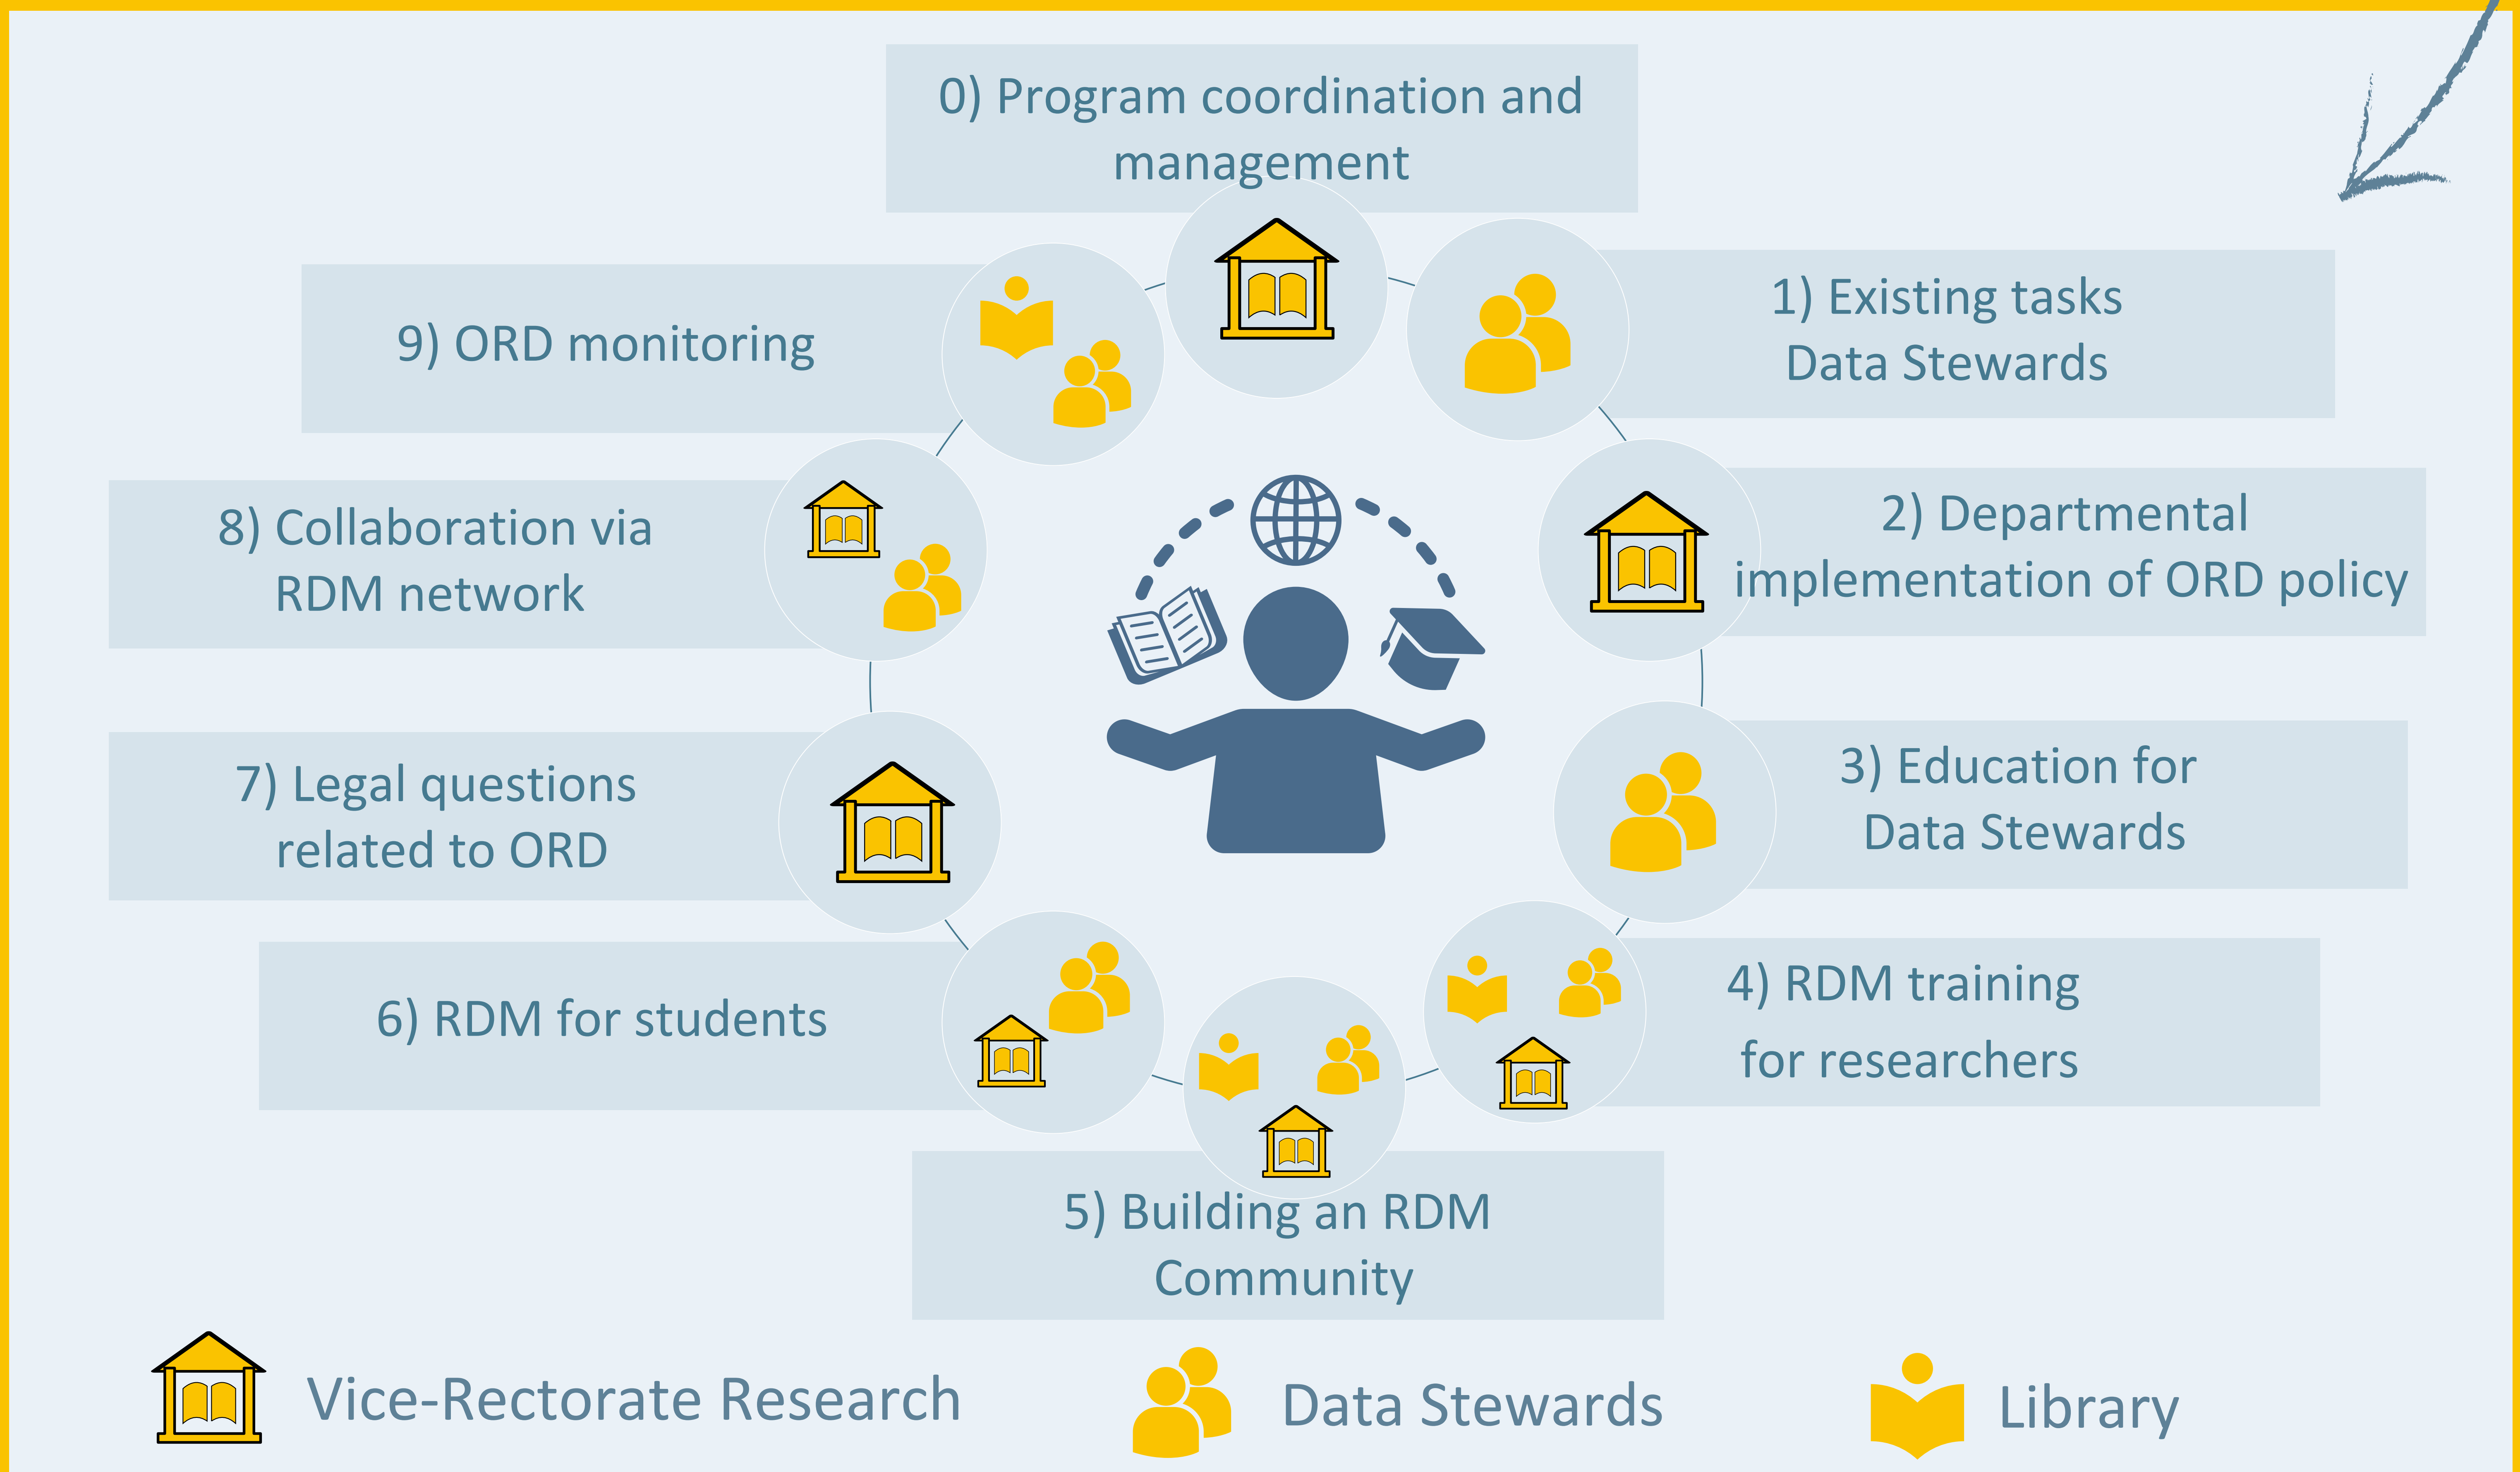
0) Program coordination and management

1) Existing tasks Data Stewards

2) Departmental implementation of ORD policy

3) Education for Data Stewards

4) RDM training for researchers

5) Building an RDM Community

6) RDM for students

7) Legal questions related to ORD

8) Collaboration via RDM network

9) ORD monitoring

Vice-Rectorate Research

Data Stewards

Library